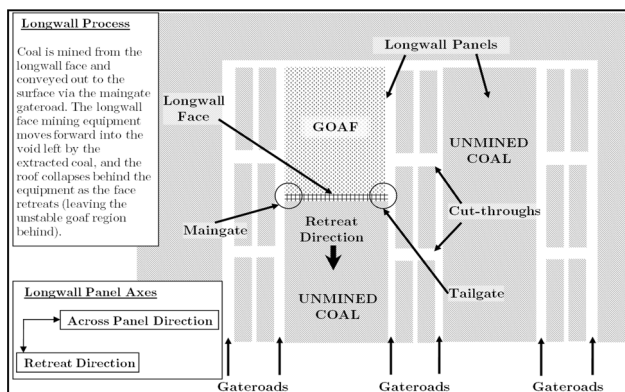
Longwall Process

Coal is mined from the longwall face and conveyed out to the surface via the maingate gateroad. The longwall face mining equipment moves forward into the void left by the extracted coal, and the roof collapses behind the equipment as the face retreats (leaving the unstable goaf region behind).

Longwall Panels

Longwall Face

GOAF

UNMINED COAL

Cut-throughs

Maingate

Retreat Direction

Tailgate

UNMINED COAL

Longwall Panel Axes

Across Panel Direction

Retreat Direction

Gateroads

Gateroads

Gateroads